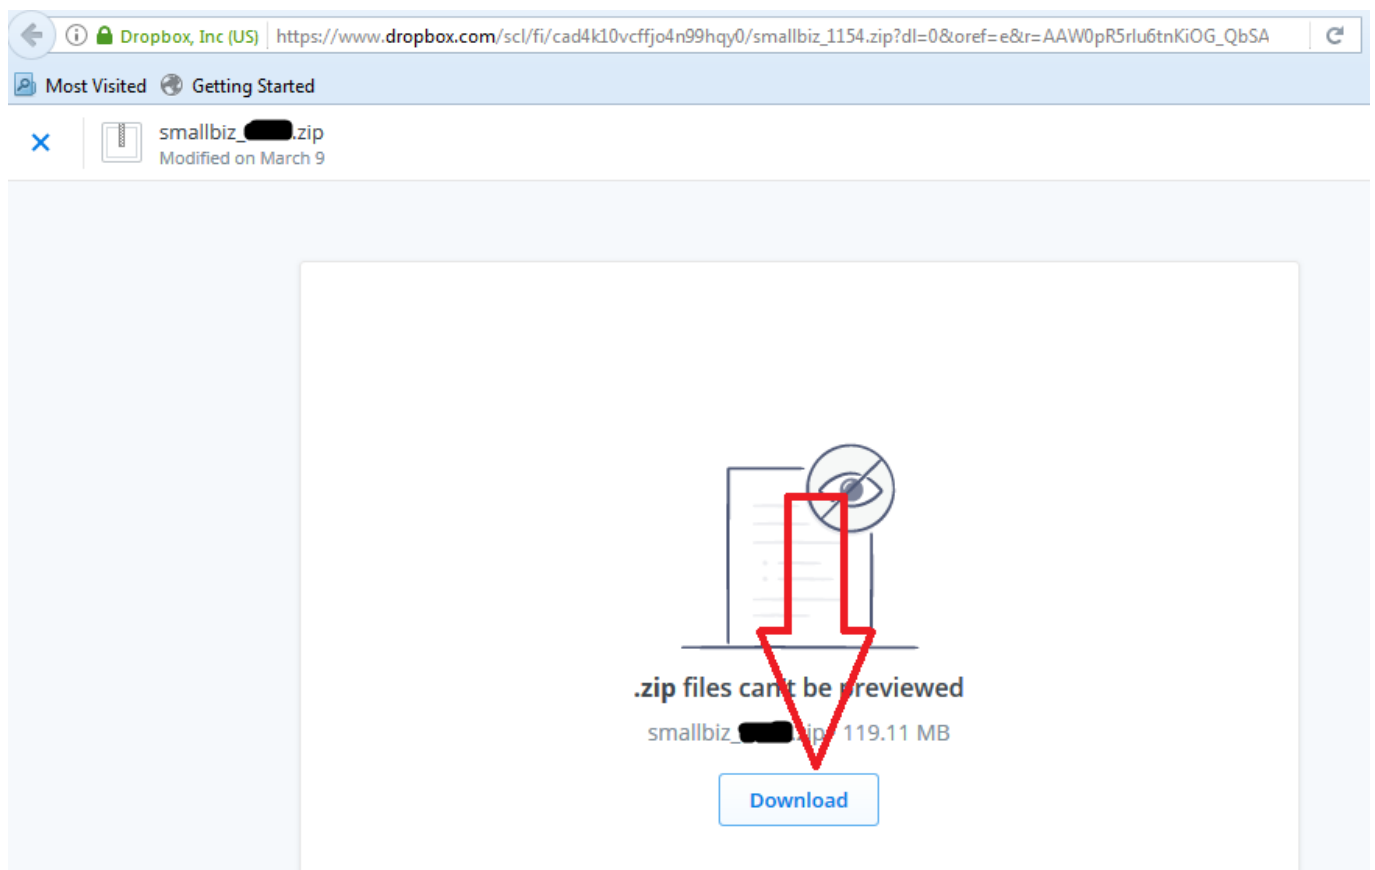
Dropbox, Inc (US) https://www.dropbox.com/scl/fi/cad4k10vcffjo4n99hqy0/smallbiz_1154.zip?dl=0&oref=e&r=AAW0pR5rlu6tnKiOG_QbSA

Most Visited Getting Started

smallbiz_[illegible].zip
Modified on March 9

.zip files can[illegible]t be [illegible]reviewed
smallbiz_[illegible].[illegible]ip · 119.11 MB

Download